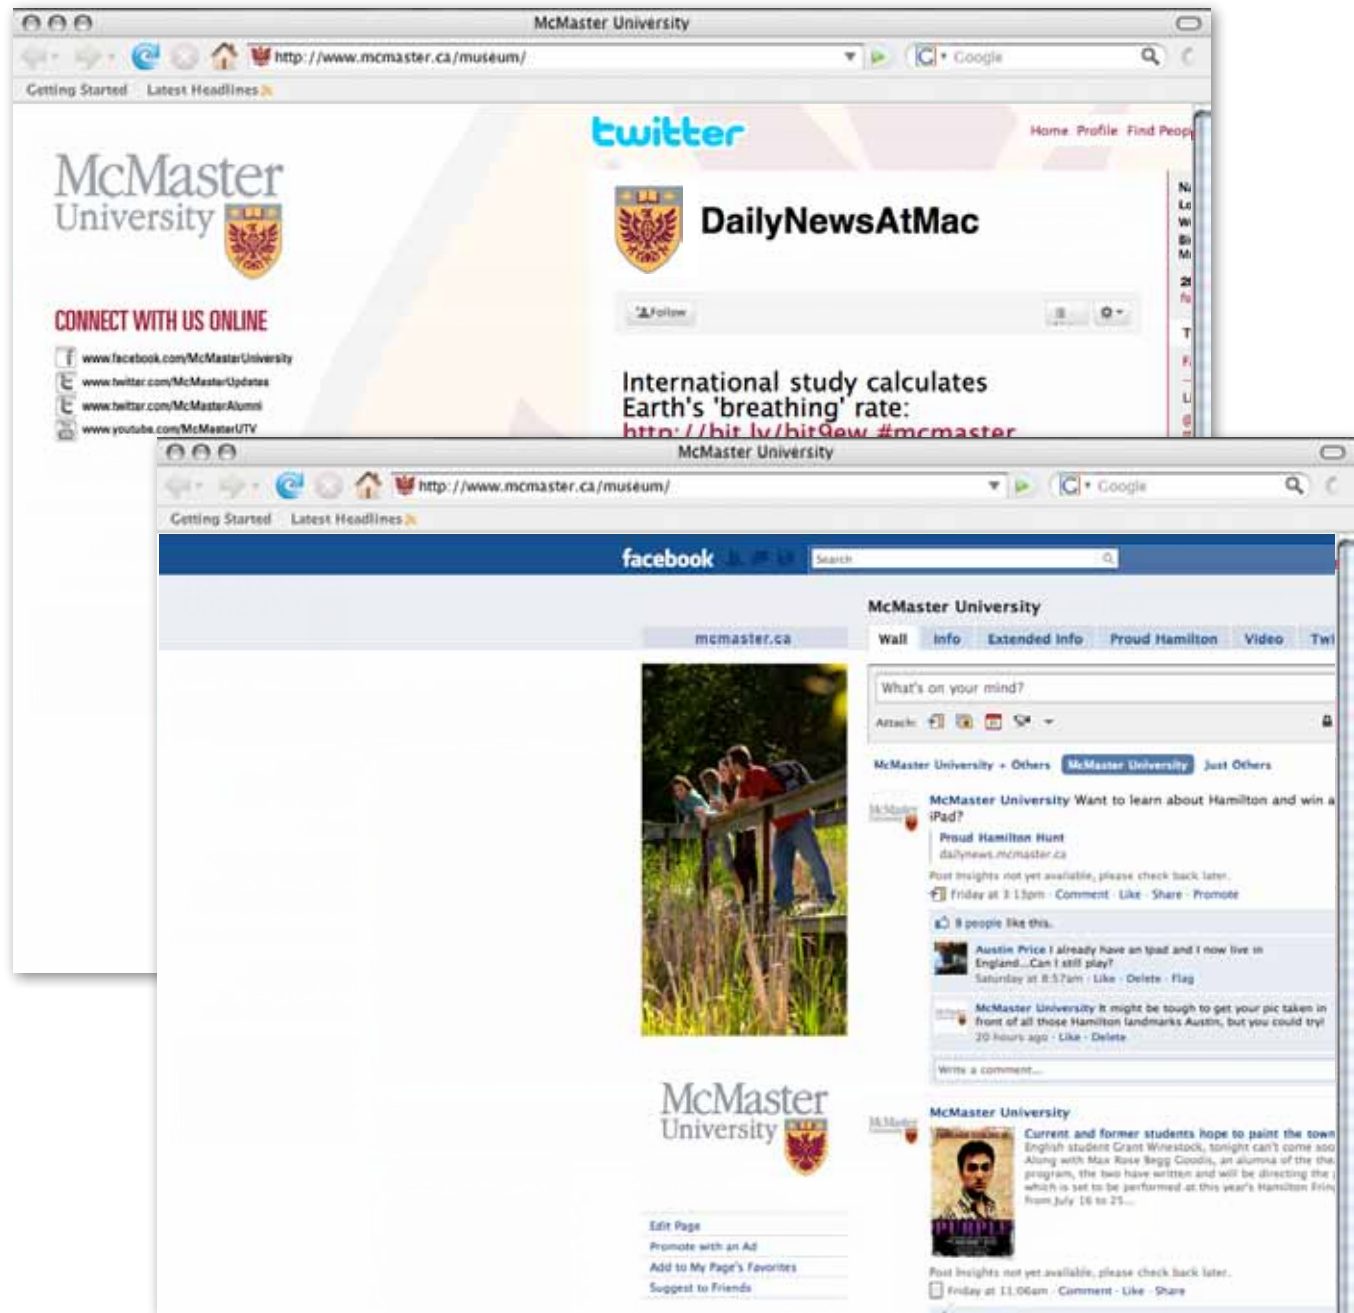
McMaster University

http://www.mcmaster.ca/museum/

Google

Getting Started Latest Headlines

McMaster University

CONNECT WITH US ONLINE

www.facebook.com/McMasterUniversity
www.twitter.com/McMasterUpdates
www.twitter.com/McMasterAlumni
www.youtube.com/McMasterUTV

twitter

Home Profile Find Peop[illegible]

DailyNewsAtMac

Follow

International study calculates Earth's 'breathing' rate: http://bit.ly/bit9ew #mcmaster

McMaster University

http://www.mcmaster.ca/museum/

Google

Getting Started Latest Headlines

facebook

Search

McMaster University

mcmaster.ca

Wall Info Extended Info Proud Hamilton Video Twi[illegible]

What's on your mind?

Attach:

McMaster University + Others McMaster University Just Others

McMaster University Want to learn about Hamilton and win a iPad?

Proud Hamilton Hunt
dailynews.mcmaster.ca

Post Insights not yet available, please check back later.

Friday at 3:13pm · Comment · Like · Share · Promote

8 people like this.

Austin Price I already have an Ipad and I now live in England...Can I still play?
Saturday at 8:57am · Like · Delete · Flag

McMaster University It might be tough to get your pic taken in front of all those Hamilton landmarks Austin, but you could try!
20 hours ago · Like · Delete

Write a comment...

McMaster University

McMaster University

Current and former students hope to paint the town
English student Grant Winestock, tonight can't come soo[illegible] Along with Max Rose Begg Goodis, an alumna of the the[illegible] program, the two have written and will be directing the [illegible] which is set to be performed at this year's Hamilton Frin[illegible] from July 16 to 25...

PURPLE

Post Insights not yet available, please check back later.

Friday at 11:06am · Comment · Like · Share

Edit Page
Promote with an Ad
Add to My Page's Favorites
Suggest to Friends